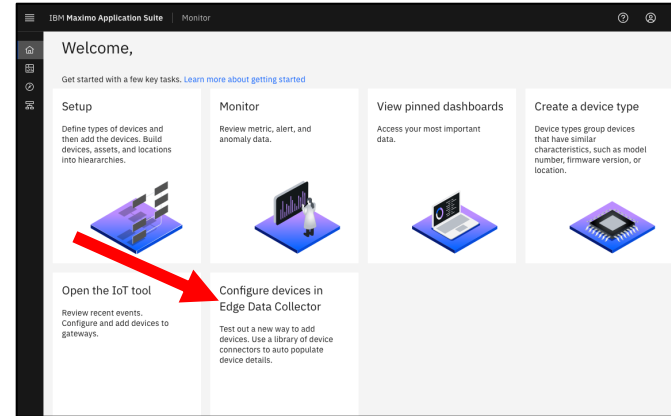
IBM Maximo Application Suite | Monitor

Welcome,

Get started with a few key tasks. Learn more about getting started

Setup

Define types of devices and then add the devices. Build devices, assets, and locations into hieararchies.

Monitor

Review metric, alert, and anomaly data.

View pinned dashboards

Access your most important data.

Create a device type

Device types group devices that have similar characteristics, such as model number, firmware version, or location.

Open the IoT tool

Review recent events. Configure and add devices to gateways.

Configure devices in Edge Data Collector

Test out a new way to add devices. Use a library of device connectors to auto populate device details.